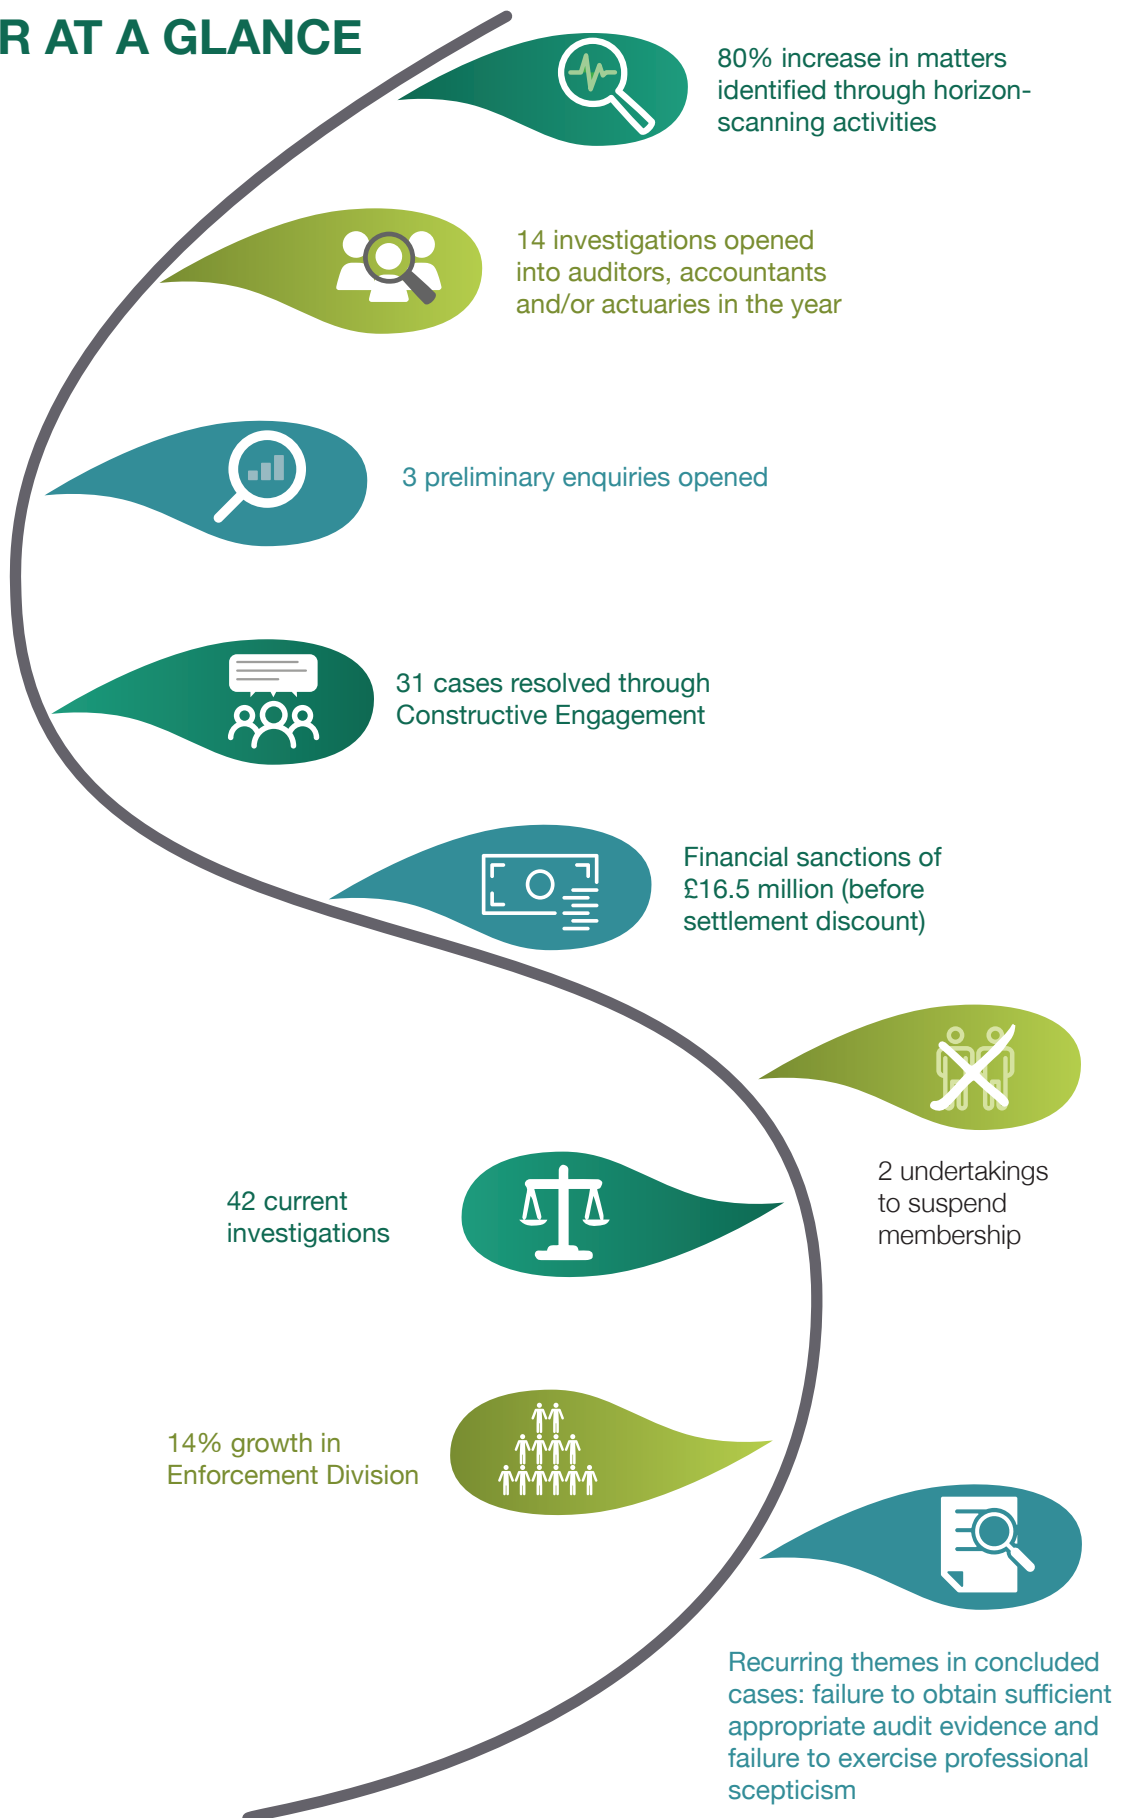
R AT A GLANCE

80% increase in matters identified through horizon-scanning activities

14 investigations opened into auditors, accountants and/or actuaries in the year

3 preliminary enquiries opened

31 cases resolved through Constructive Engagement

Financial sanctions of £16.5 million (before settlement discount)

2 undertakings to suspend membership

42 current investigations

14% growth in Enforcement Division

Recurring themes in concluded cases: failure to obtain sufficient appropriate audit evidence and failure to exercise professional scepticism